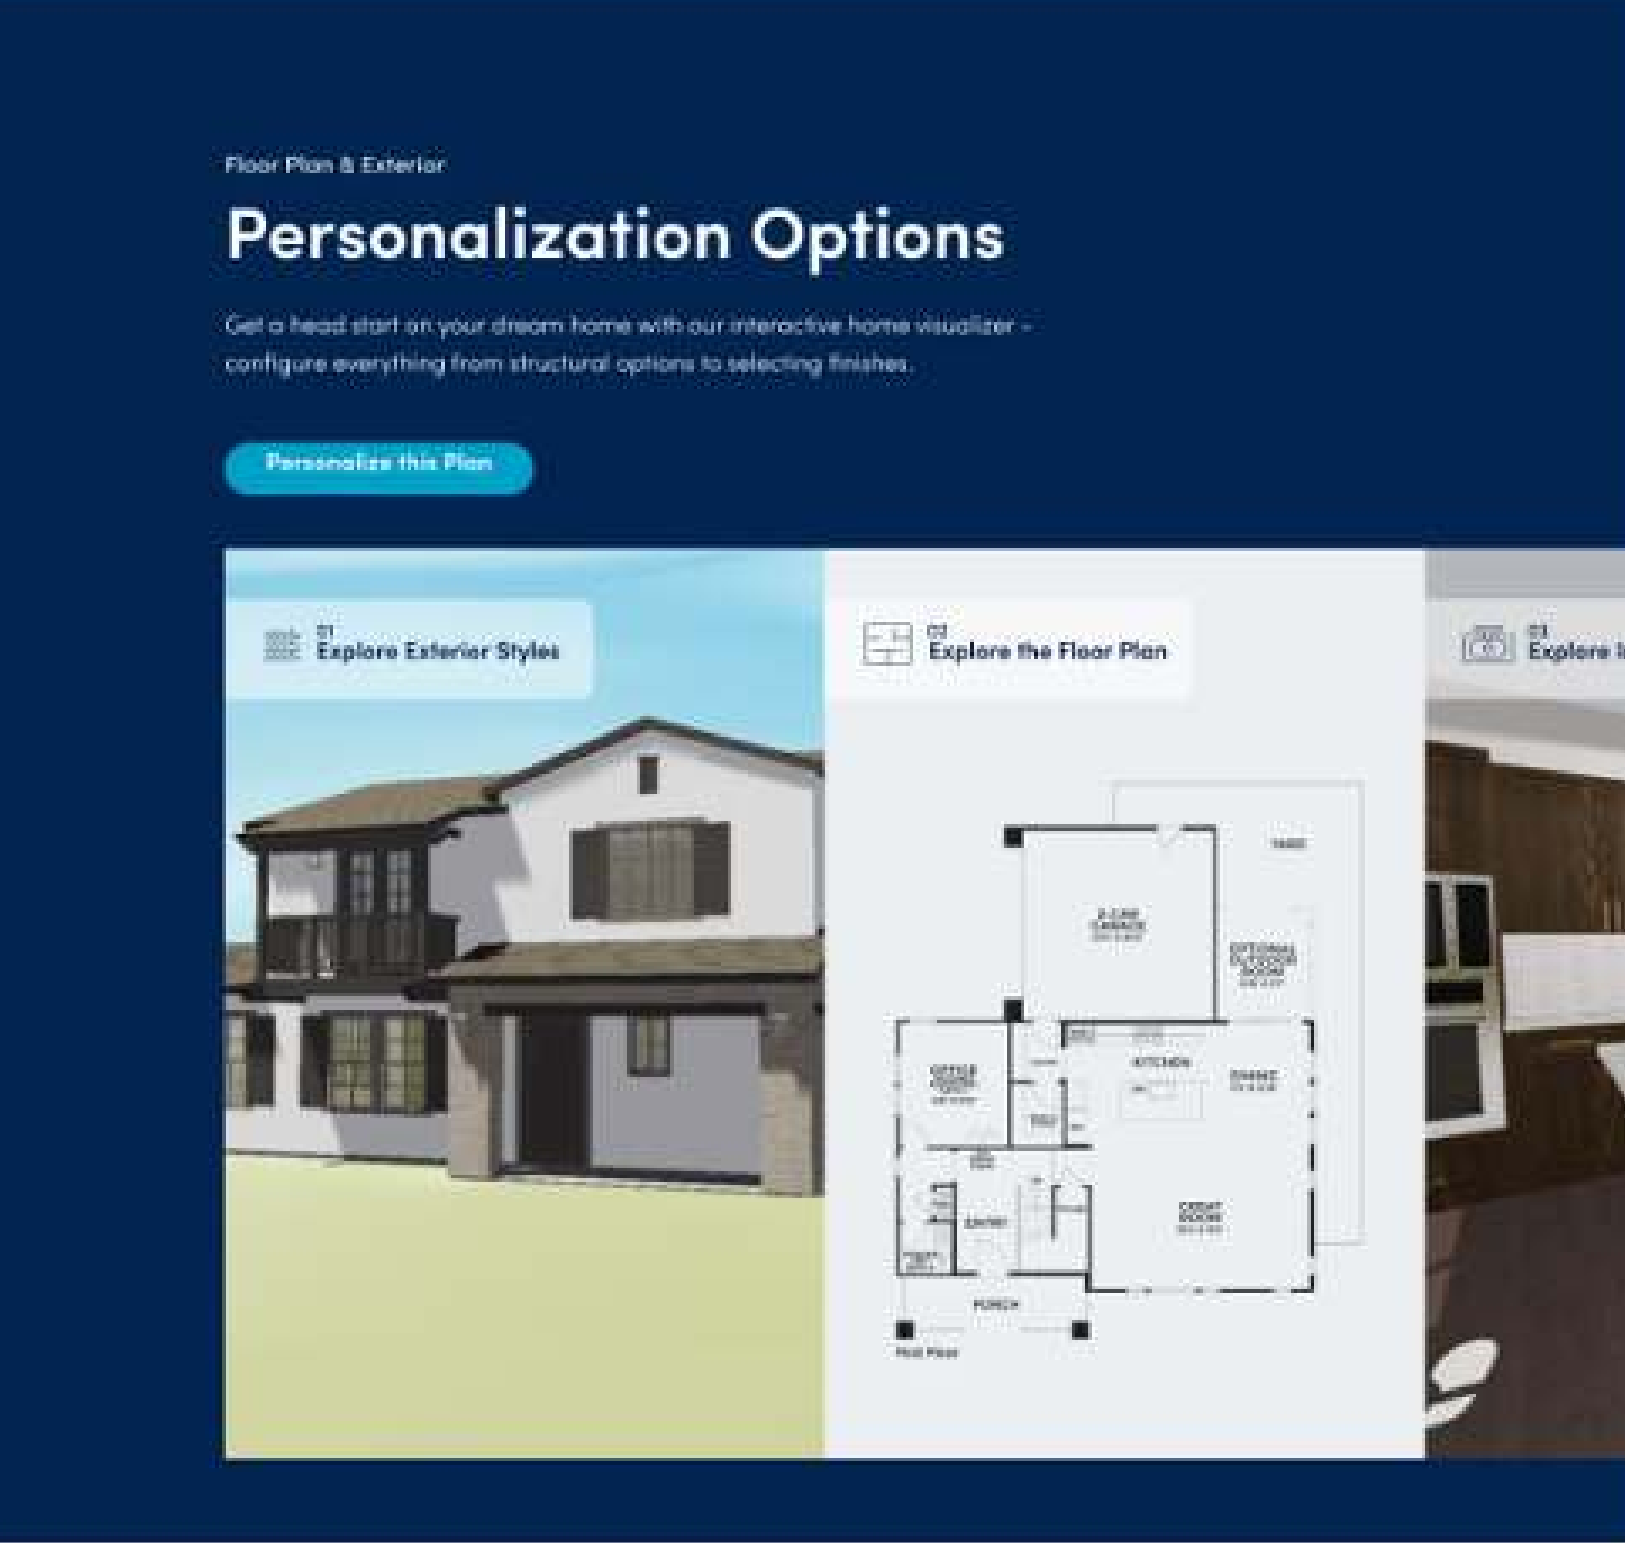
Floor Plan & Exterior

Personalization Options

Get a head start on your dream home with our interactive home visualizer - configure everything from structural options to selecting finishes.

Personalize this Plan

01
Explore Exterior Styles

02
Explore the Floor Plan

YARD

2-CAR GARAGE

OPTIONAL OUTDOOR ROOM

KITCHEN

DINING

OFFICE

ENTRY

GREAT ROOM

PORCH

Main Floor

03
Explore I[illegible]